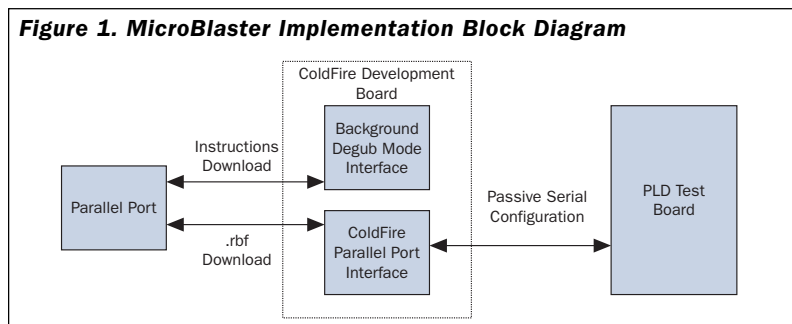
Figure 1. MicroBlaster Implementation Block Diagram

ColdFire Development Board

Instructions Download

Background Degub Mode Interface

Parallel Port

Passive Serial Configuration

PLD Test Board

.rbf Download

ColdFire Parallel Port Interface